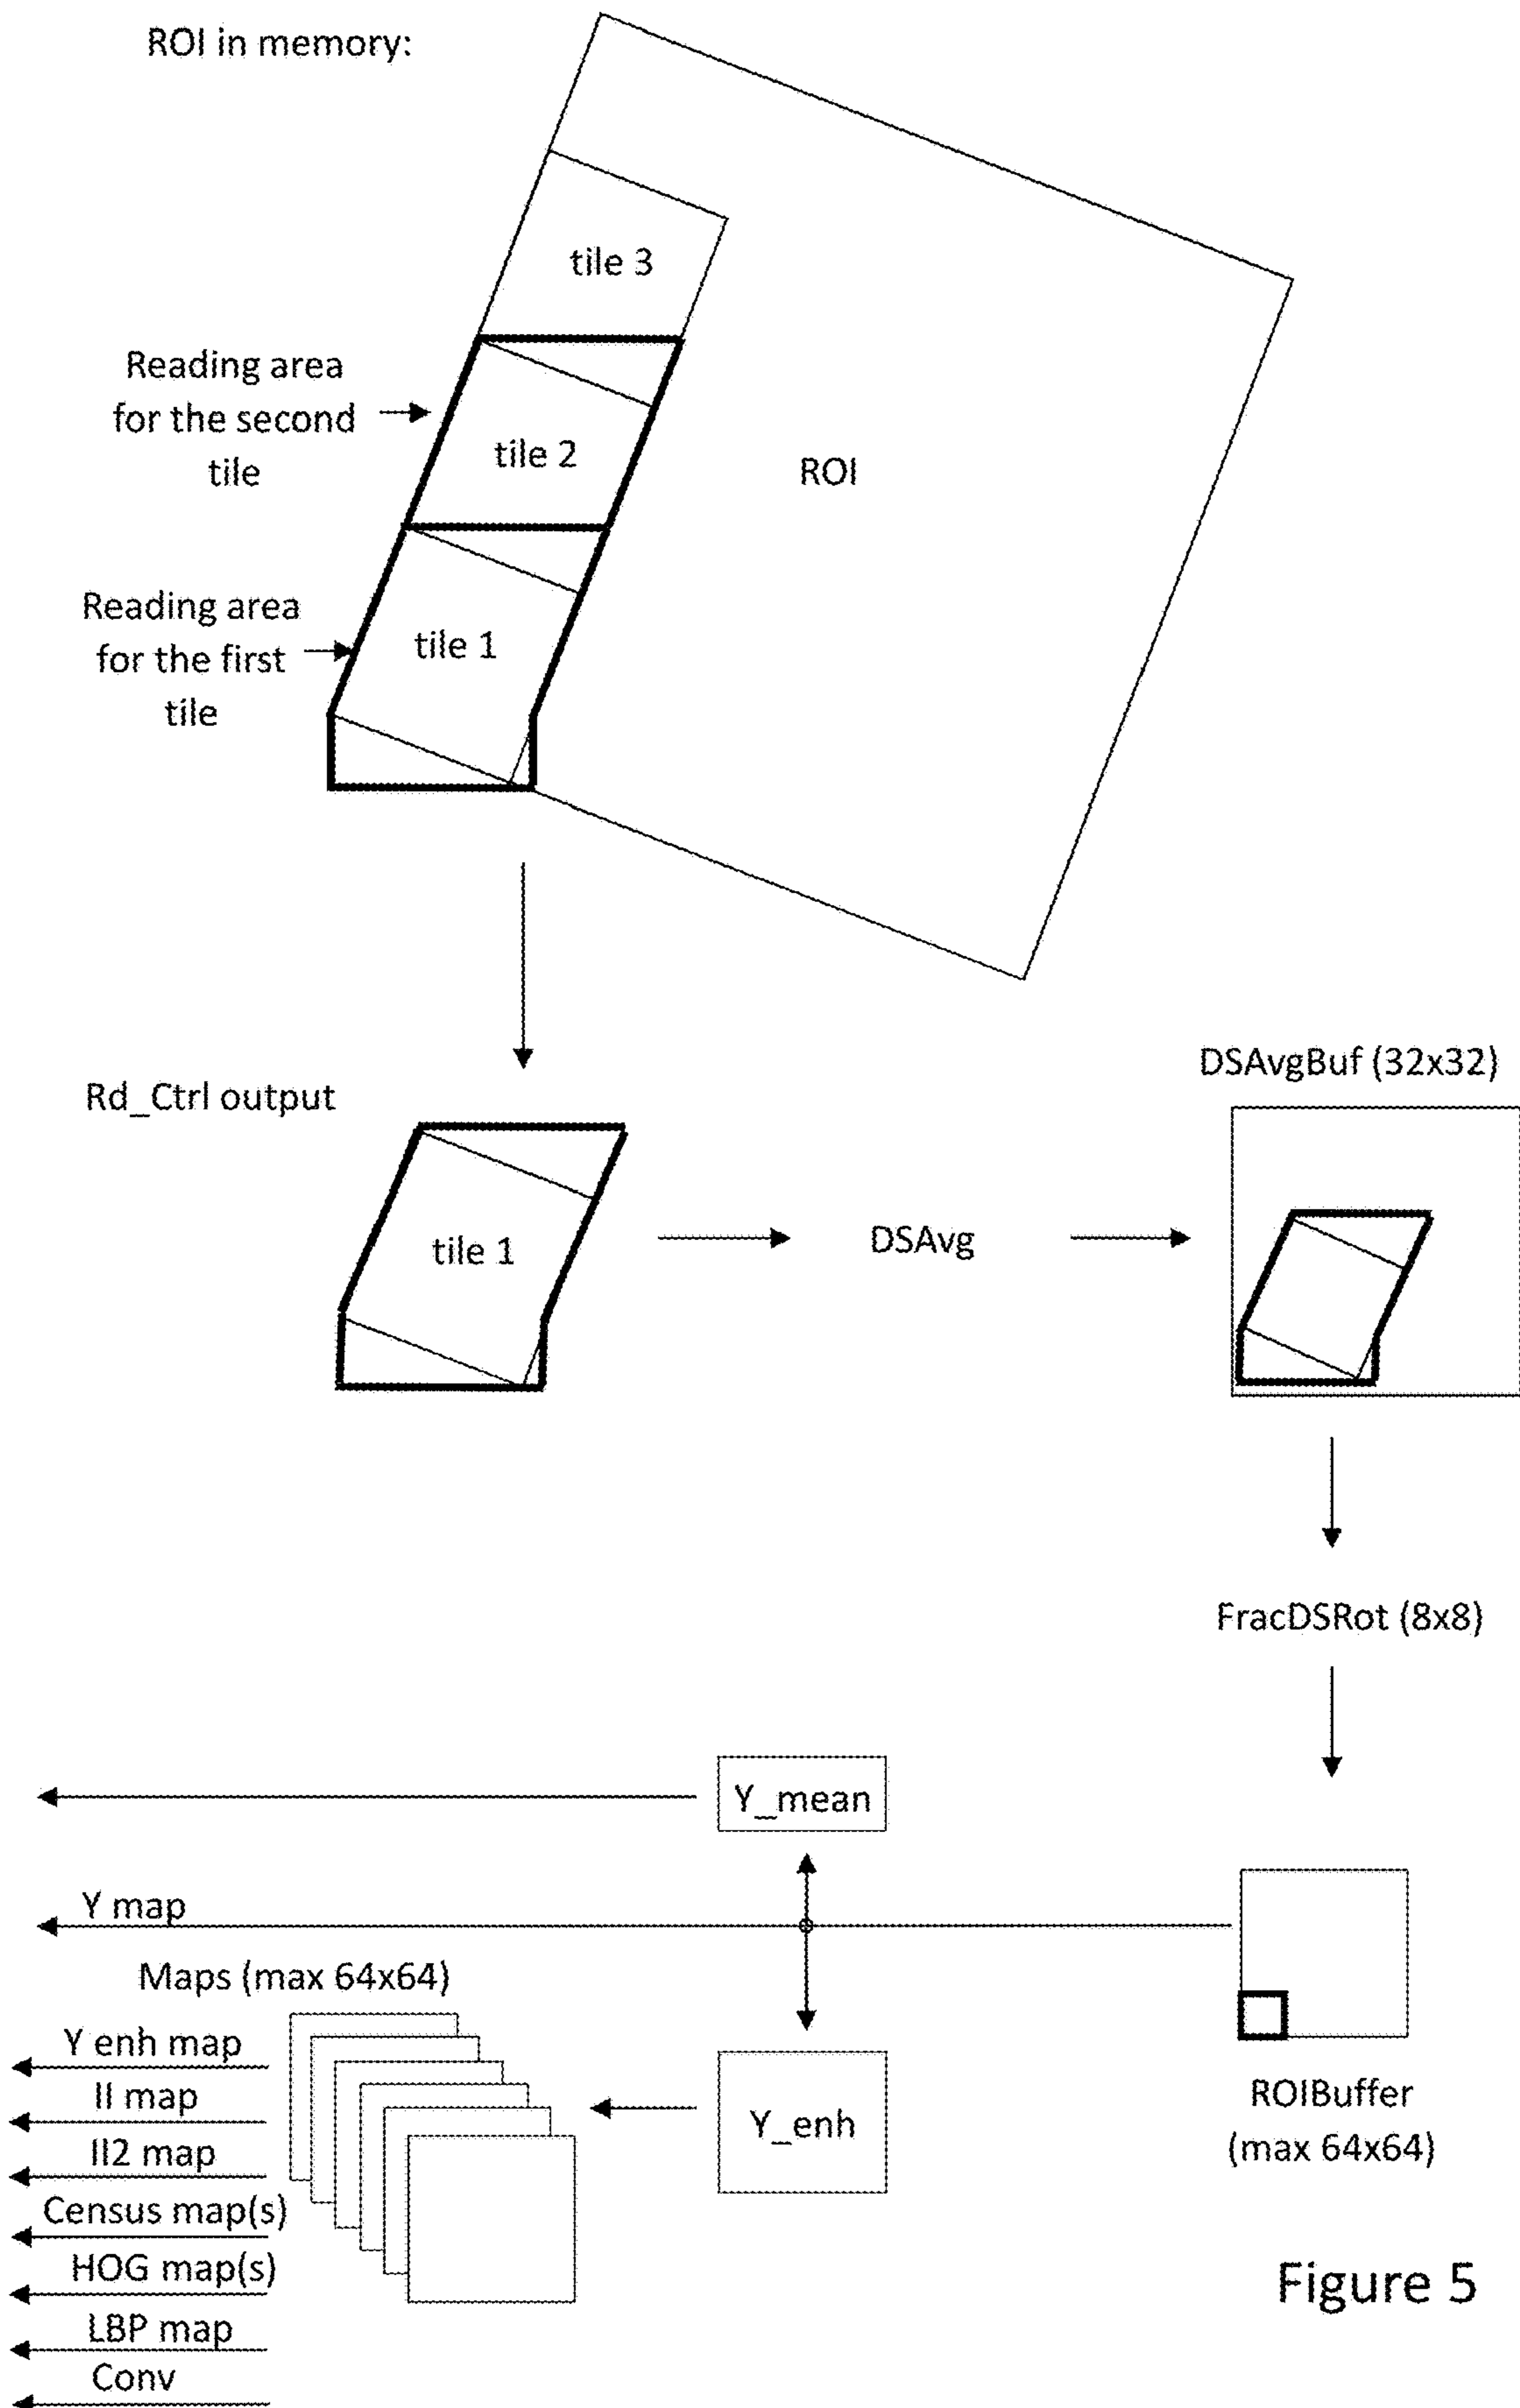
ROI in memory:

tile 3

Reading area for the second tile

tile 2

ROI

Reading area for the first tile

tile 1

Rd_Ctrl output

tile 1

DSAvg

DSAvgBuf (32x32)

FracDSRot (8x8)

Y_mean

Y map

Maps (max 64x64)

Y enh map

II map

II2 map

Census map(s)

HOG map(s)

LBP map

Conv

Y_enh

ROIBuffer (max 64x64)

Figure 5